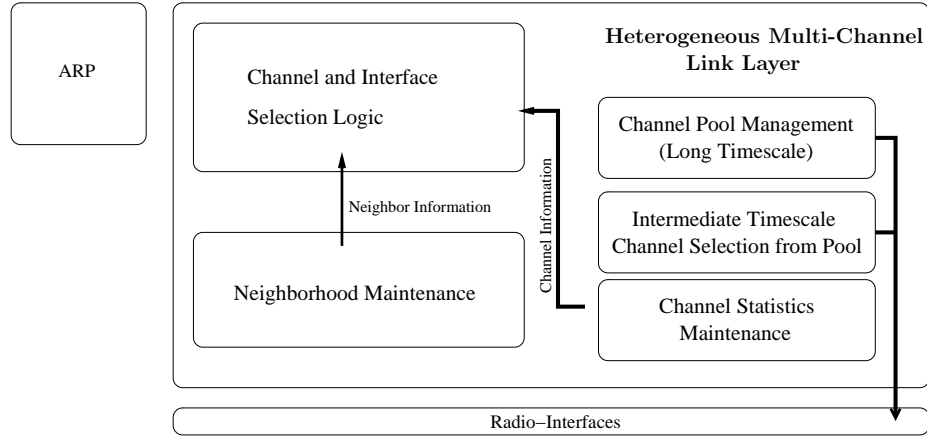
ARP

Heterogeneous Multi-Channel Link Layer

Channel and Interface Selection Logic

Channel Pool Management (Long Timescale)

Neighbor Information

Channel Information

Intermediate Timescale Channel Selection from Pool

Neighborhood Maintenance

Channel Statistics Maintenance

Radio–Interfaces